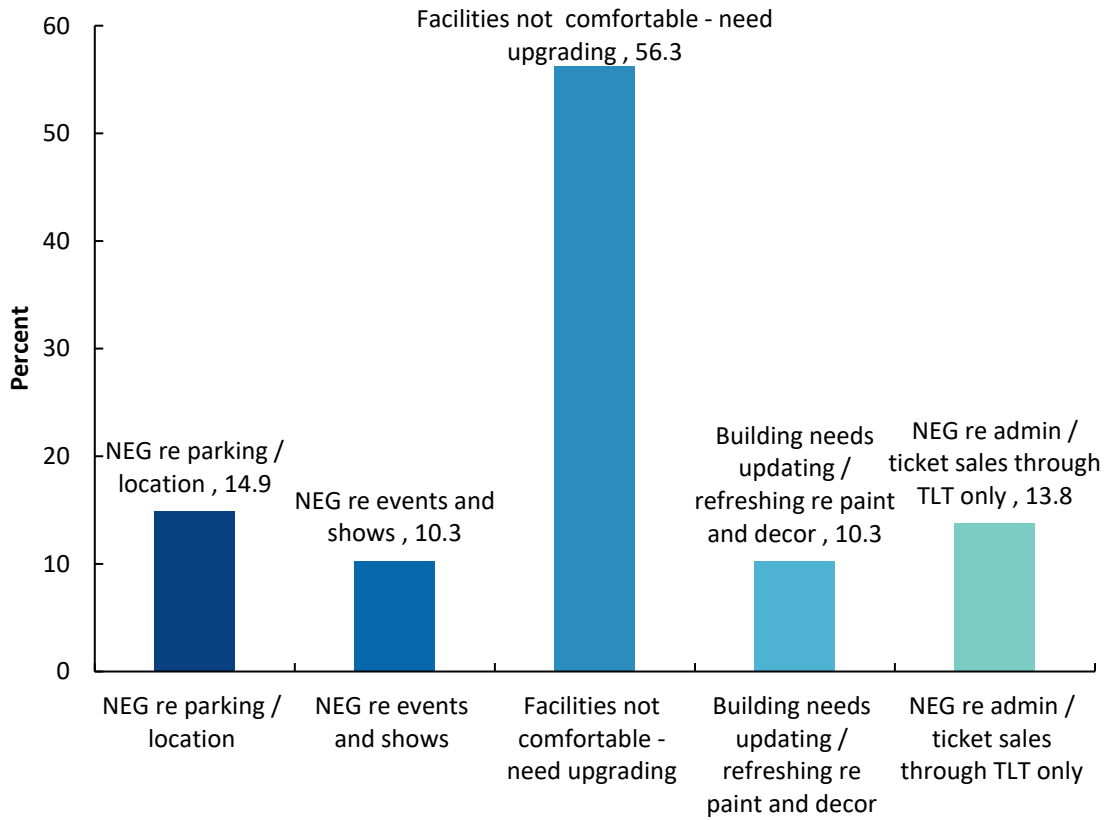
60

50

40

30

20

10

0

Percent

NEG re parking / location , 14.9

NEG re events and shows , 10.3

Facilities not comfortable - need upgrading , 56.3

Building needs updating / refreshing re paint and decor , 10.3

NEG re admin / ticket sales through TLT only , 13.8

NEG re parking / location

NEG re events and shows

Facilities not comfortable - need upgrading

Building needs updating / refreshing re paint and decor

NEG re admin / ticket sales through TLT only